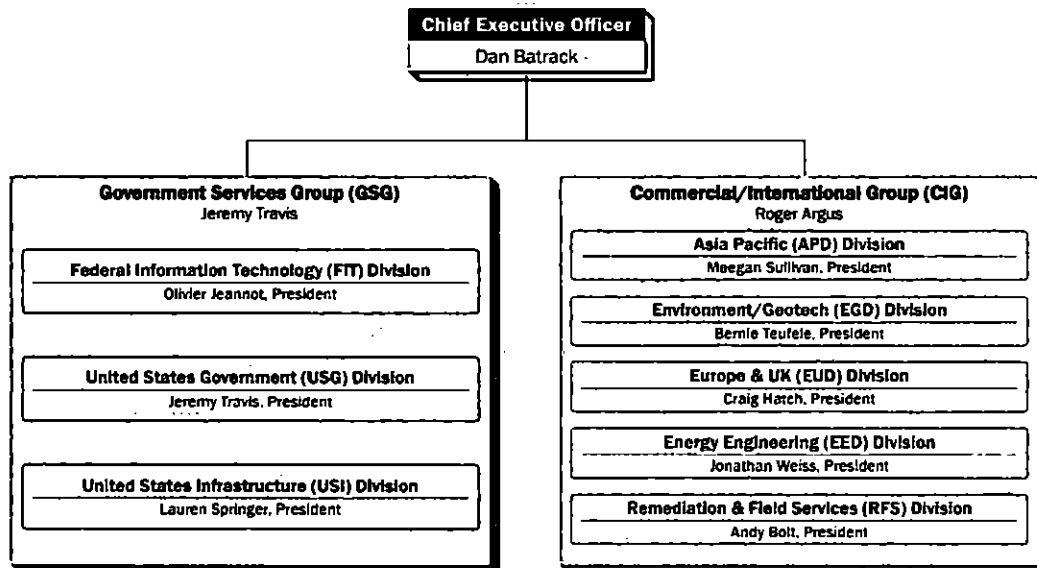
Chief Executive Officer
Dan Batrack

Government Services Group (GSG)
Jeremy Travis

Federal Information Technology (FIT) Division
Olivier Jeannot, President

United States Government (USG) Division
Jeremy Travis, President

United States Infrastructure (USI) Division
Lauren Springer, President

Commercial/International Group (CIG)
Roger Argus

Asia Pacific (APD) Division
Meegan Sullivan, President

Environment/Geotech (EGD) Division
Bernie Teufele, President

Europe & UK (EUD) Division
Craig Hatch, President

Energy Engineering (EED) Division
Jonathan Weiss, President

Remediation & Field Services (RFS) Division
Andy Bolt, President